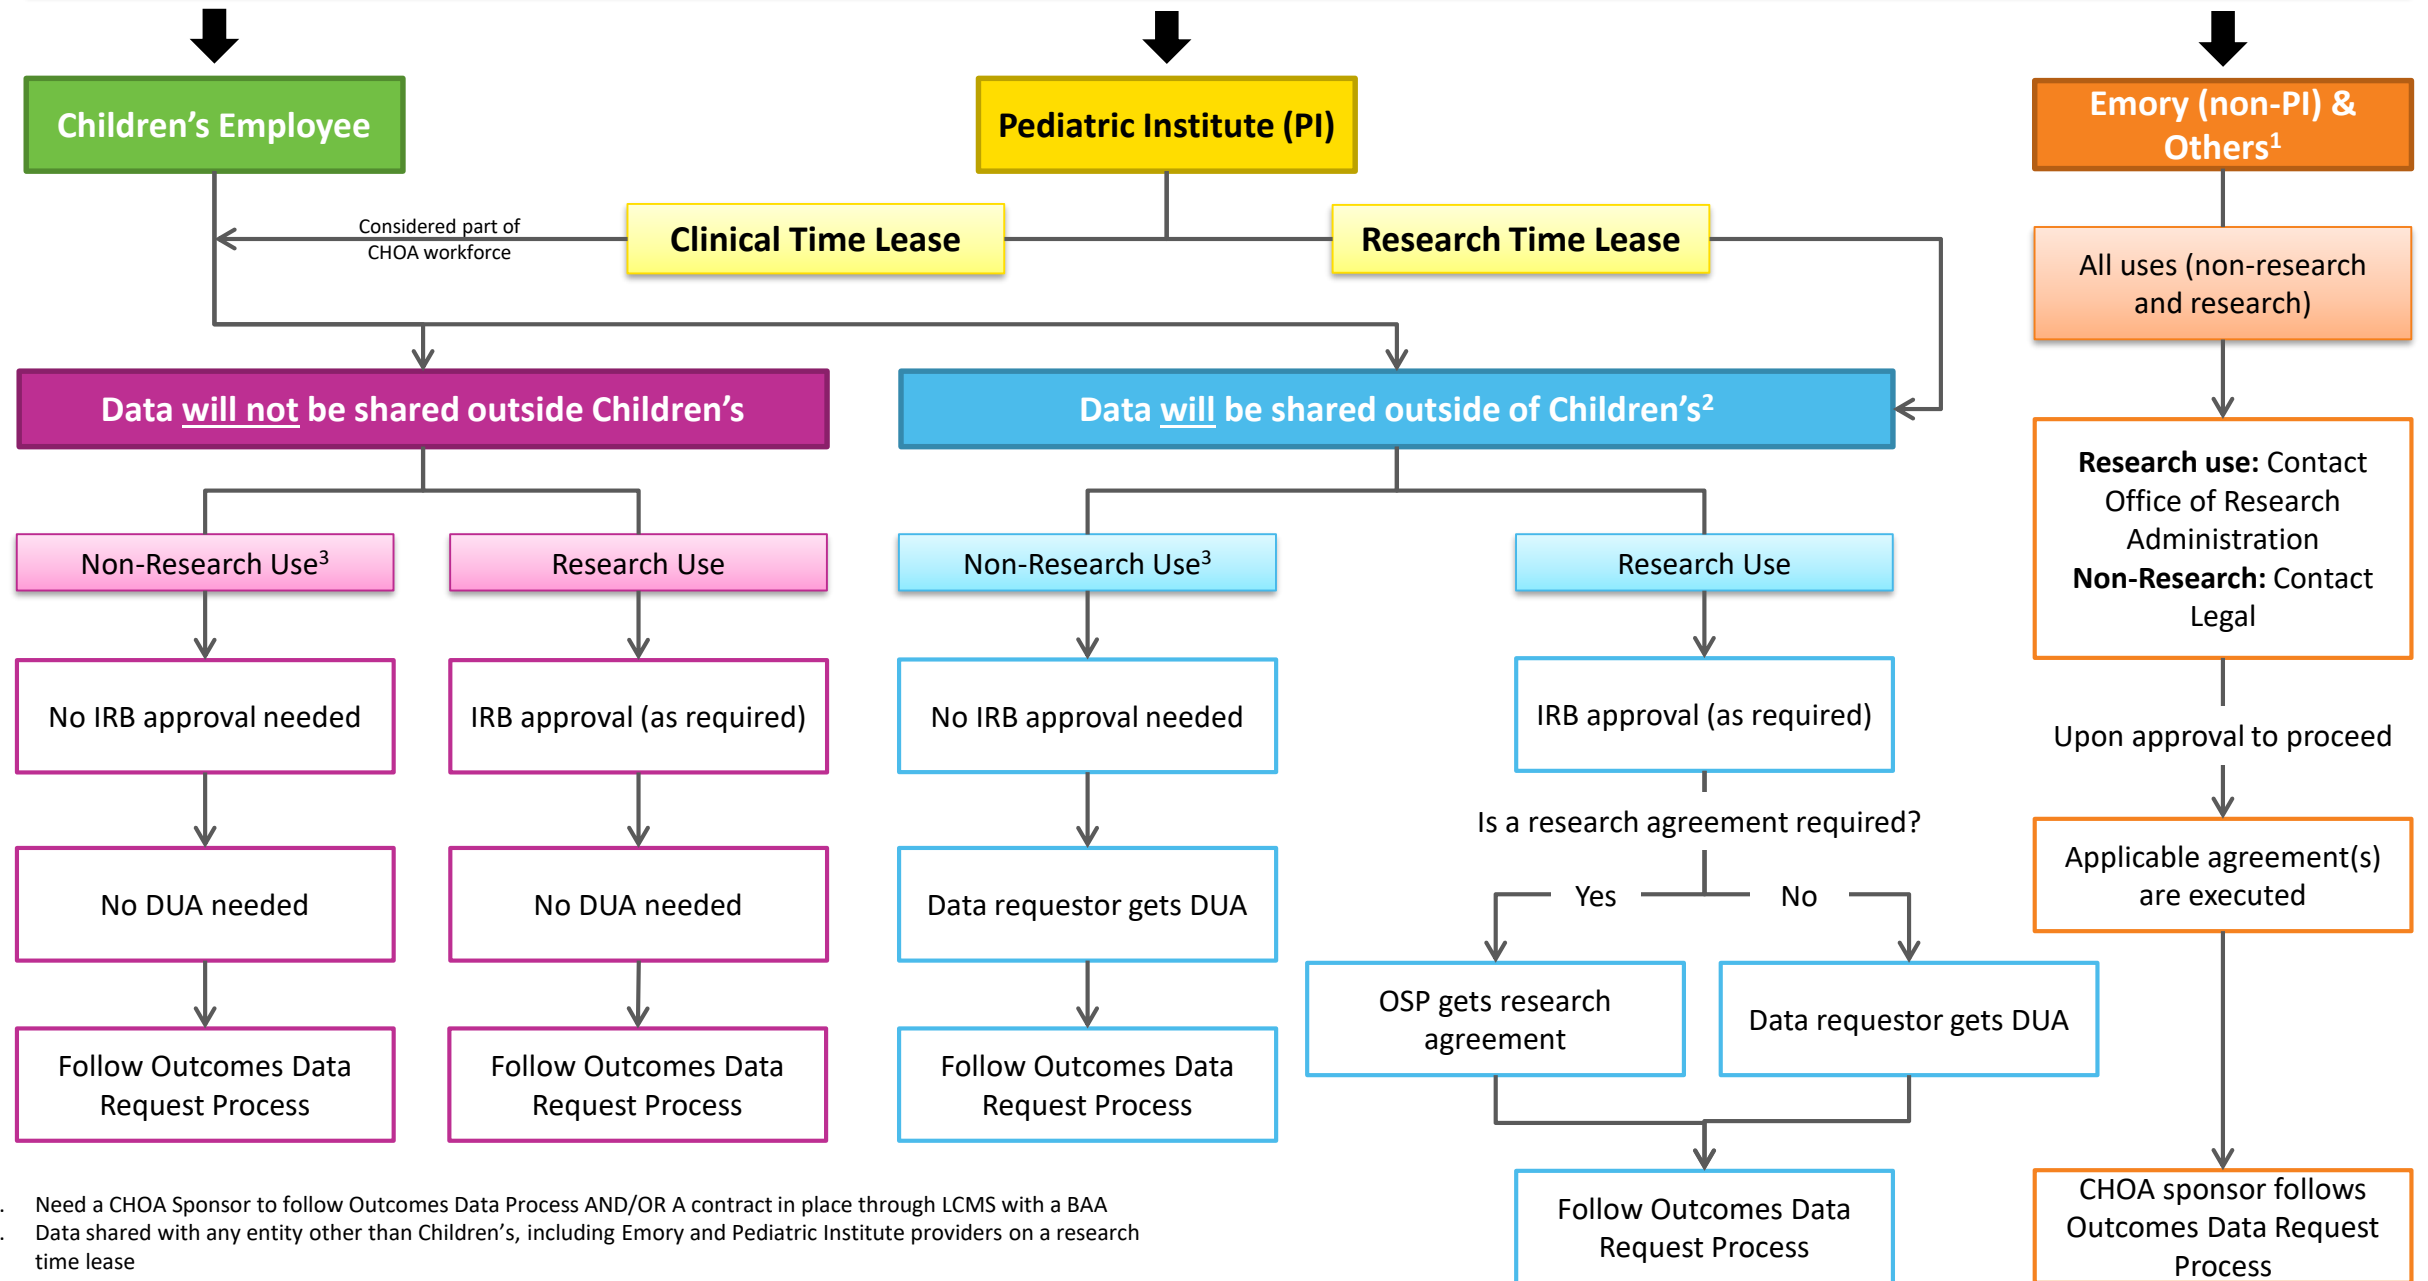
Children's Employee

Pediatric Institute (PI)

Emory (non-PI) & Others$^1$

Considered part of CHOA workforce

Clinical Time Lease

Research Time Lease

All uses (non-research and research)

Data will not be shared outside Children's

Data will be shared outside of Children's$^2$

Research use: Contact Office of Research Administration
Non-Research: Contact Legal

Non-Research Use$^3$

Research Use

Non-Research Use$^3$

Research Use

No IRB approval needed

IRB approval (as required)

No IRB approval needed

IRB approval (as required)

Upon approval to proceed

Is a research agreement required?

No DUA needed

No DUA needed

Data requestor gets DUA

Applicable agreement(s) are executed

Yes

No

OSP gets research agreement

Data requestor gets DUA

Follow Outcomes Data Request Process

Follow Outcomes Data Request Process

Follow Outcomes Data Request Process

Follow Outcomes Data Request Process

CHOA sponsor follows Outcomes Data Request Process

. Need a CHOA Sponsor to follow Outcomes Data Process AND/OR A contract in place through LCMS with a BAA
. Data shared with any entity other than Children's, including Emory and Pediatric Institute providers on a research time lease